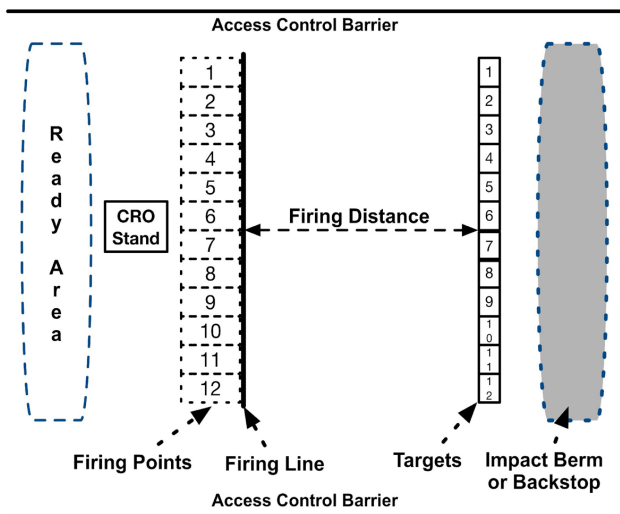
Access Control Barrier

Ready Area

CRO Stand

1
2
3
4
5
6
7
8
9
10
11
12

Firing Distance

1
2
3
4
5
6
7
8
9
10
11
12

Firing Points

Firing Line

Targets

Impact Berm or Backstop

Access Control Barrier